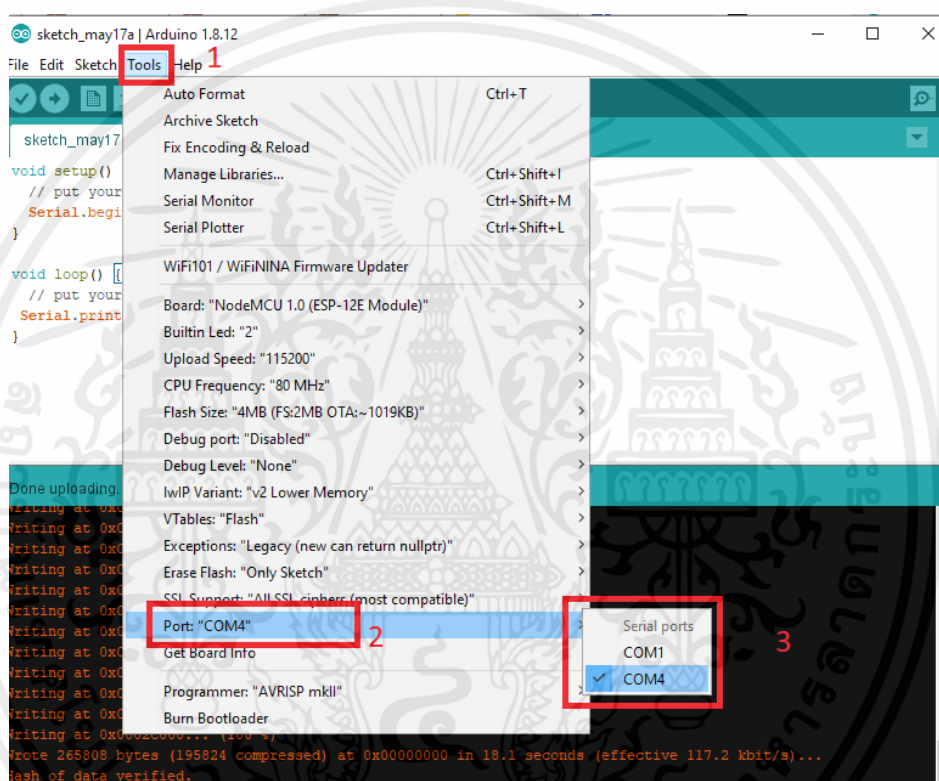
sketch_may17a | Arduino 1.8.12

File Edit Sketch Tools Help 1

sketch_may17

void setup()
// put your
Serial.begi
}

void loop() {
// put your
Serial.print
}

Auto Format Ctrl+T
Archive Sketch
Fix Encoding & Reload
Manage Libraries... Ctrl+Shift+I
Serial Monitor Ctrl+Shift+M
Serial Plotter Ctrl+Shift+L

WiFi101 / WiFiNINA Firmware Updater

Board: "NodeMCU 1.0 (ESP-12E Module)"
Builtin Led: "2"
Upload Speed: "115200"
CPU Frequency: "80 MHz"
Flash Size: "4MB (FS:2MB OTA:~1019KB)"
Debug port: "Disabled"
Debug Level: "None"
IwIP Variant: "v2 Lower Memory"
VTables: "Flash"
Exceptions: "Legacy (new can return nullptr)"
Erase Flash: "Only Sketch"
SSL Support: "All SSL ciphers (most compatible)"
Port: "COM4" 2
Get Board Info

Programmer: "AVRISP mkII"
Burn Bootloader

Serial ports
COM1
COM4
3

Done uploading.
Writing at 0x0
Writing at 0x0
Writing at 0x0
Writing at 0x0
Writing at 0x0
Writing at 0x0
Writing at 0x0
Writing at 0x0
Writing at 0x0
Writing at 0x0
Writing at 0x0
Writing at 0x0
Writing at 0x0002c000... (100 %)
Wrote 265808 bytes (195824 compressed) at 0x00000000 in 18.1 seconds (effective 117.2 kbit/s)...
Hash of data verified.